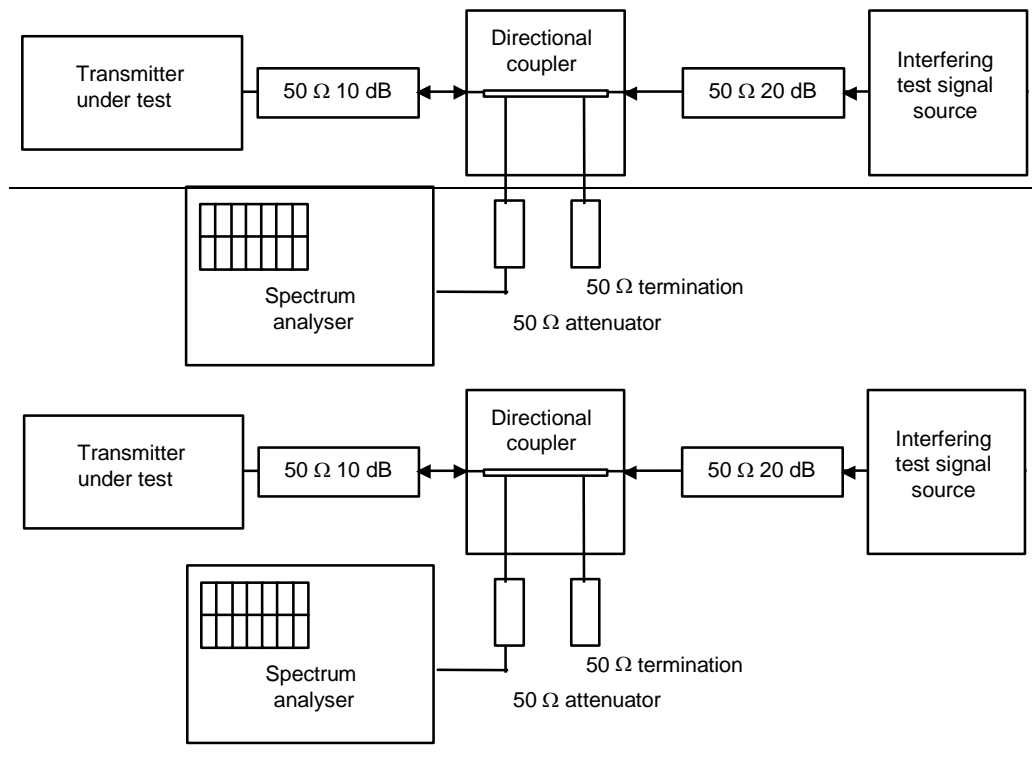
Transmitter under test

50 $\Omega$ 10 dB

Directional coupler

50 $\Omega$ 20 dB

Interfering test signal source

Spectrum analyser

50 $\Omega$ termination

50 $\Omega$ attenuator

Transmitter under test

50 $\Omega$ 10 dB

Directional coupler

50 $\Omega$ 20 dB

Interfering test signal source

Spectrum analyser

50 $\Omega$ termination

50 $\Omega$ attenuator